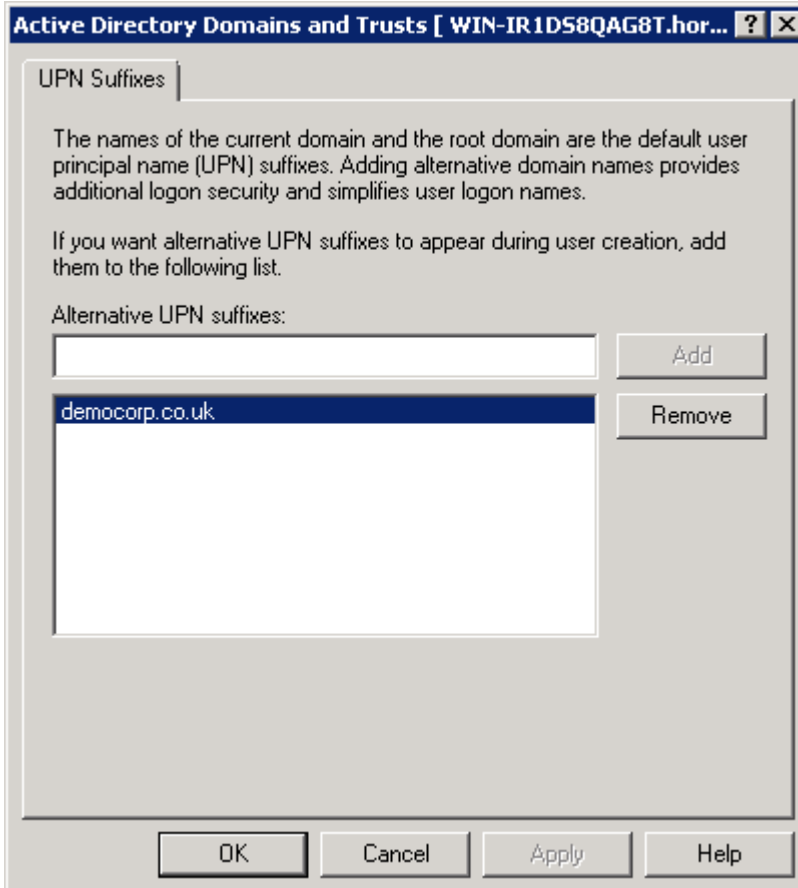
Active Directory Domains and Trusts [ WIN-IR1DS8QAG8T.hor... ? X

UPN Suffixes

The names of the current domain and the root domain are the default user principal name (UPN) suffixes. Adding alternative domain names provides additional logon security and simplifies user logon names.

If you want alternative UPN suffixes to appear during user creation, add them to the following list.

Alternative UPN suffixes:

Add

democorp.co.uk

Remove

OK Cancel Apply Help